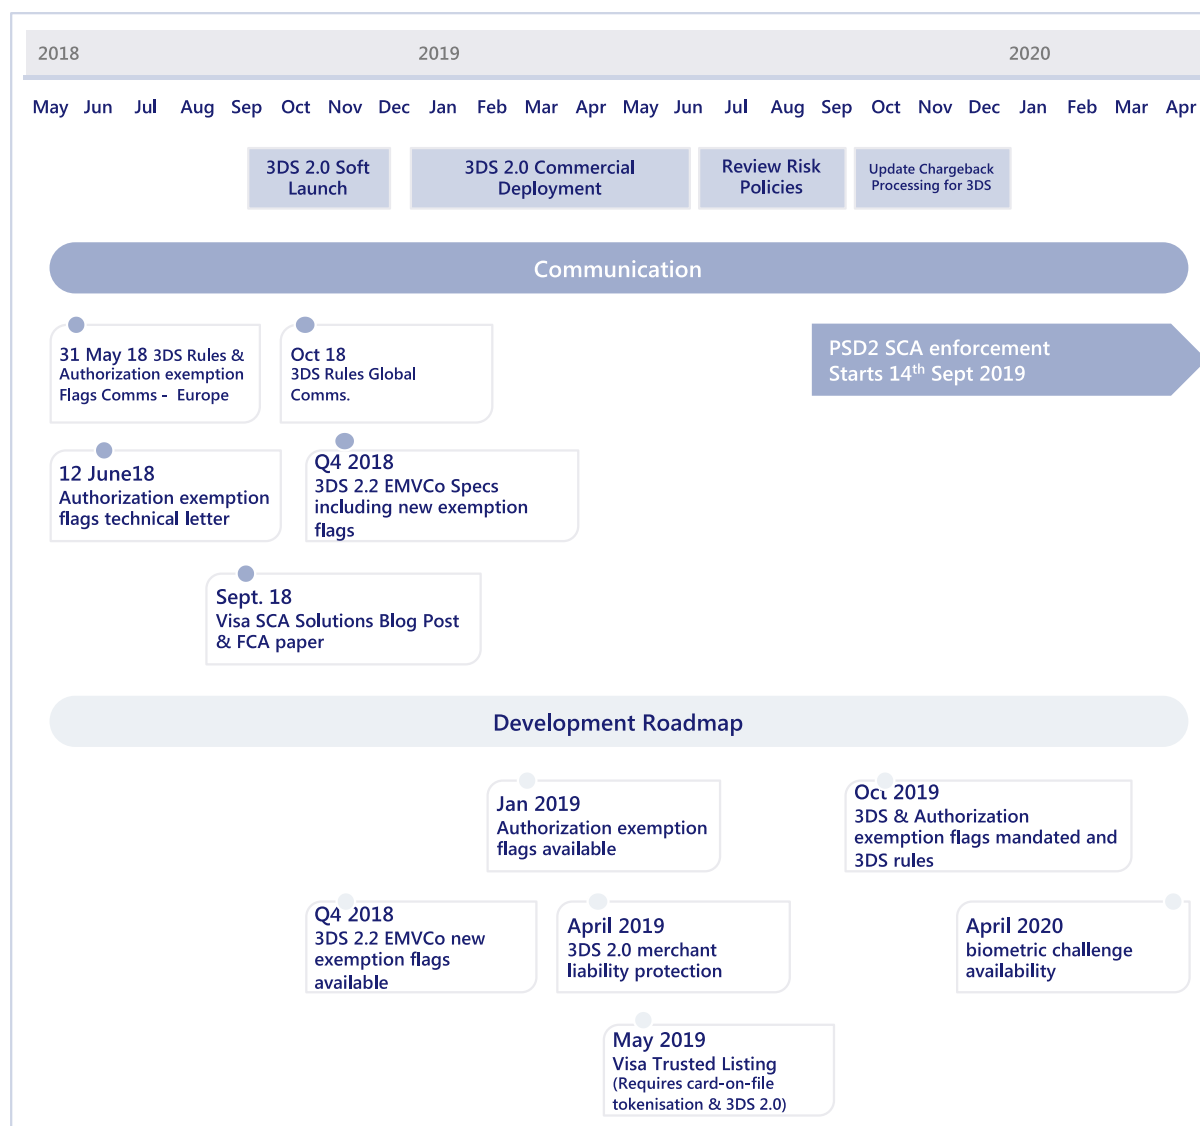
2018 2019 2020

May Jun Jul Aug Sep Oct Nov Dec Jan Feb Mar Apr May Jun Jul Aug Sep Oct Nov Dec Jan Feb Mar Apr

3DS 2.0 Soft Launch

3DS 2.0 Commercial Deployment

Review Risk Policies

Update Chargeback Processing for 3DS

Communication

31 May 18 3DS Rules & Authorization exemption Flags Comms - Europe

Oct 18
3DS Rules Global Comms.

PSD2 SCA enforcement
Starts 14$^{th}$ Sept 2019

12 June18
Authorization exemption flags technical letter

Q4 2018
3DS 2.2 EMVCo Specs including new exemption flags

Sept. 18
Visa SCA Solutions Blog Post & FCA paper

Development Roadmap

Jan 2019
Authorization exemption flags available

Oct 2019
3DS & Authorization exemption flags mandated and 3DS rules

Q4 2018
3DS 2.2 EMVCo new exemption flags available

April 2019
3DS 2.0 merchant liability protection

April 2020
biometric challenge availability

May 2019
Visa Trusted Listing
(Requires card-on-file tokenisation & 3DS 2.0)